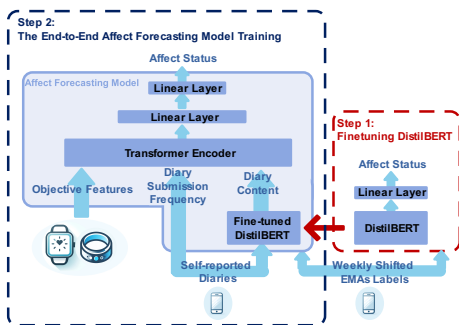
Step 2:
The End-to-End Affect Forecasting Model Training

Affect Status

Affect Forecasting Model

Linear Layer

Linear Layer

Transformer Encoder

Objective Features

Diary Submission Frequency

Diary Content

Fine-tuned DistilBERT

Self-reported Diaries

Weekly Shifted EMAs Labels

Step 1:
Finetuning DistilBERT

Affect Status

Linear Layer

DistilBERT